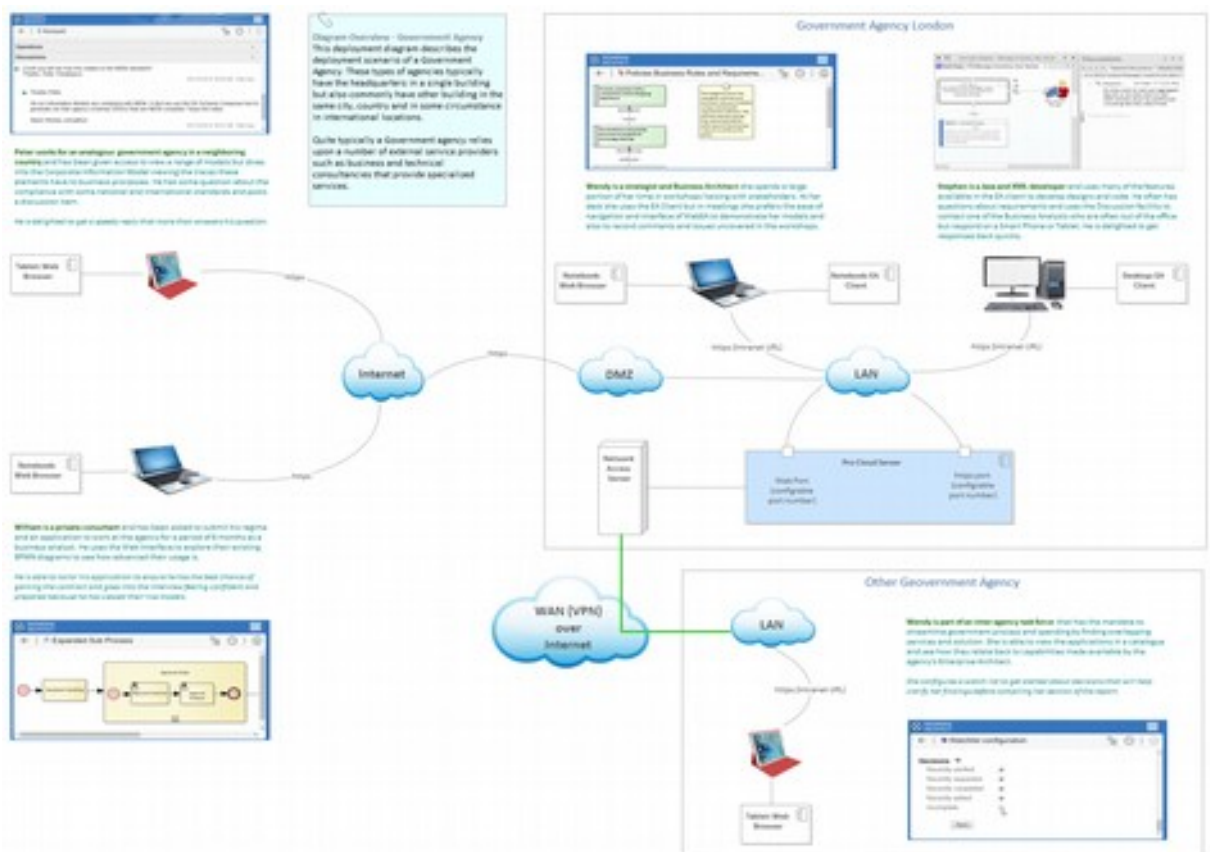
Diagram Overview - Government Agency
This deployment diagram describes the deployment scenario of a Government Agency. These types of agencies typically have the headquarters in a single building but also commonly have other building in the same city, country and in some circumstance in international locations.

Quite typically a Government agency relies upon a number of external service providers such as business and technical consultancies that provide specialized services.

Government Agency London

Peter works for an analogous government agency in a neighboring country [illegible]

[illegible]

Wendy is a strategist and Business Architect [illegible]

Stephen is a Java and XML developer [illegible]

Tablet Web Browser

https

Internet

https

DMZ

LAN

Notebook Web Browser

Notebook EA Client

Desktop EA Client

https (Intranet URL)

https (Intranet URL)

Notebook Web Browser

https

Network Access Server

Pro Cloud Server

Web Port (configurable port number)

https port (configurable port number)

William is a private consultant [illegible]

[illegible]

Expanded Sub Process

WAN (VPN) over Internet

Other Geovernment Agency

LAN

Wendy is part of an inter agency task force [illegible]

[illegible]

https (Intranet URL)

Watchlist configuration

Tablet Web Browser